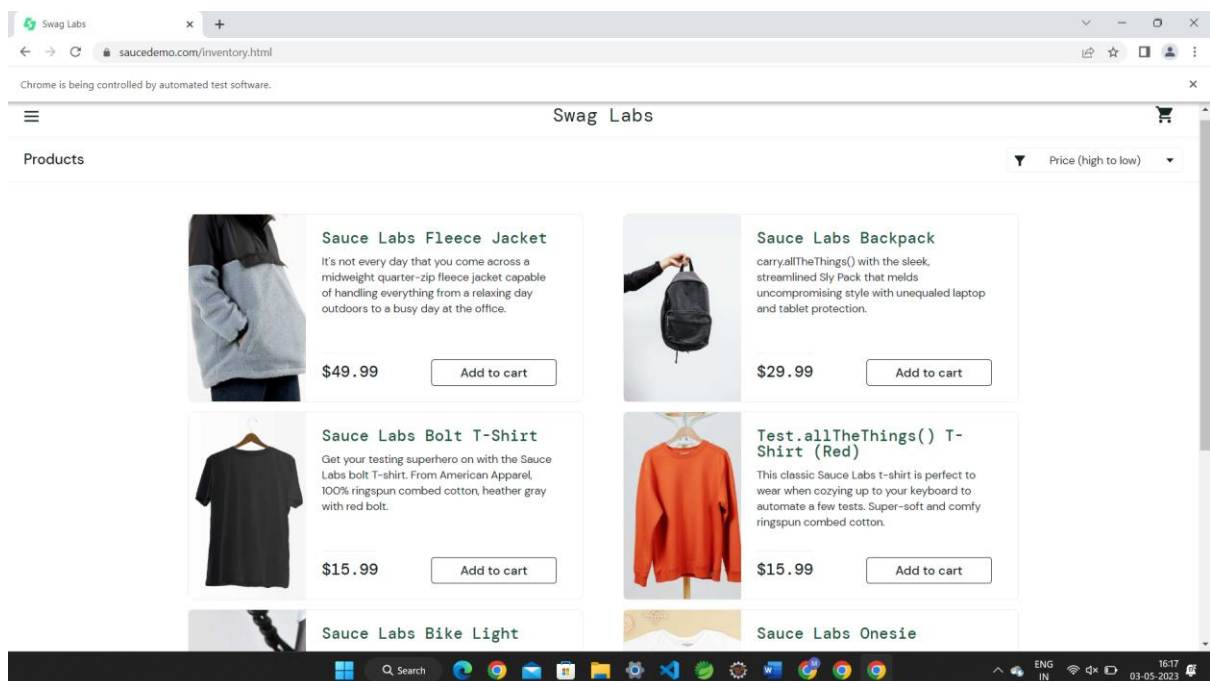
Swag Labs
saucedemo.com/inventory.html
Chrome is being controlled by automated test software.

Swag Labs

Products
Price (high to low)

Sauce Labs Fleece Jacket
It's not every day that you come across a midweight quarter-zip fleece jacket capable of handling everything from a relaxing day outdoors to a busy day at the office.
$49.99
Add to cart

Sauce Labs Backpack
carry.allTheThings() with the sleek, streamlined Sly Pack that melds uncompromising style with unequaled laptop and tablet protection.
$29.99
Add to cart

Sauce Labs Bolt T-Shirt
Get your testing superhero on with the Sauce Labs bolt T-shirt. From American Apparel, 100% ringspun combed cotton, heather gray with red bolt.
$15.99
Add to cart

Test.allTheThings() T-Shirt (Red)
This classic Sauce Labs t-shirt is perfect to wear when cozying up to your keyboard to automate a few tests. Super-soft and comfy ringspun combed cotton.
$15.99
Add to cart

Sauce Labs Bike Light

Sauce Labs Onesie

Search
ENG IN
16:17
03-05-2023